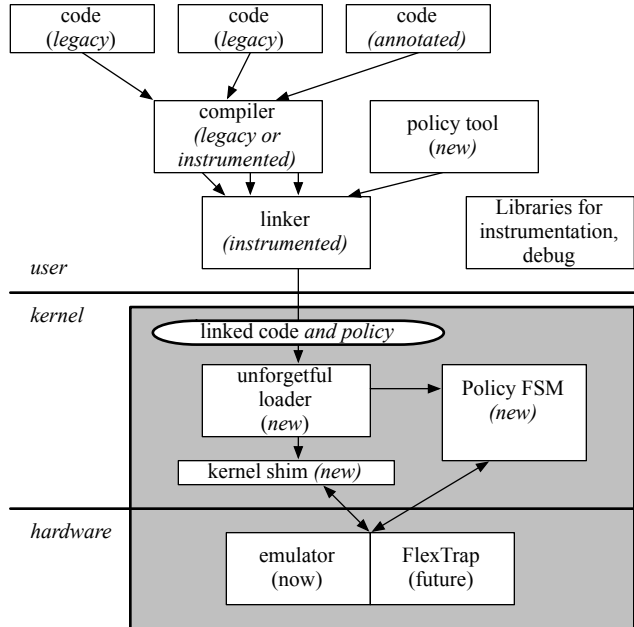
code
(legacy)

code
(legacy)

code
(annotated)

compiler
(legacy or instrumented)

policy tool
(new)

linker
(instrumented)

Libraries for instrumentation, debug

user

kernel

linked code and policy

unforgetful loader
(new)

Policy FSM
(new)

kernel shim (new)

hardware

emulator
(now)

FlexTrap
(future)